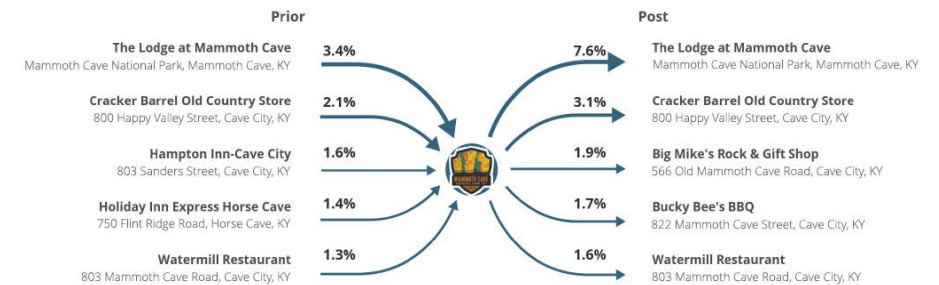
Prior

The Lodge at Mammoth Cave
Mammoth Cave National Park, Mammoth Cave, KY
3.4%

Cracker Barrel Old Country Store
800 Happy Valley Street, Cave City, KY
2.1%

Hampton Inn-Cave City
803 Sanders Street, Cave City, KY
1.6%

Holiday Inn Express Horse Cave
750 Flint Ridge Road, Horse Cave, KY
1.4%

Watermill Restaurant
803 Mammoth Cave Road, Cave City, KY
1.3%

MAMMOTH CAVE

Post

7.6%
The Lodge at Mammoth Cave
Mammoth Cave National Park, Mammoth Cave, KY

3.1%
Cracker Barrel Old Country Store
800 Happy Valley Street, Cave City, KY

1.9%
Big Mike's Rock & Gift Shop
566 Old Mammoth Cave Road, Cave City, KY

1.7%
Bucky Bee's BBQ
822 Mammoth Cave Street, Cave City, KY

1.6%
Watermill Restaurant
803 Mammoth Cave Road, Cave City, KY